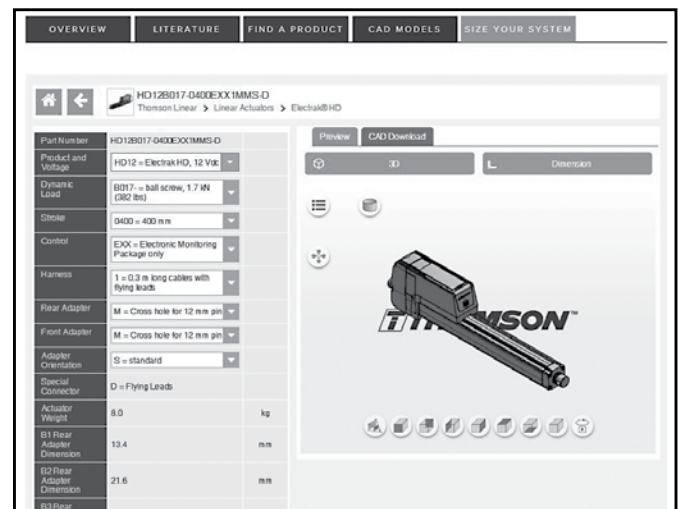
OVERVIEW | LITERATURE | FIND A PRODUCT | CAD MODELS | SIZE YOUR SYSTEM

HD12B017-0400EXX1MMS-D
Thomson Linear > Linear Actuators > Electrak® HD

| Part Number | HD12B017-0400EXX1MMS-D | |
|---|---|---|
| Product and Voltage | HD12 = Electrak HD, 12 Vdc | |
| Dynamic Load | B017- = ball screw, 1.7 kN (382 lbs) | |
| Stroke | 0400 = 400 mm | |
| Control | EXX = Electronic Monitoring Package only | |
| Harness | 1 = 0.3 m long cables with flying leads | |
| Rear Adapter | M = Cross hole for 12 mm pin | |
| Front Adapter | M = Cross hole for 12 mm pin | |
| Adapter Orientation | S = standard | |
| Special Connector | D = Flying Leads | |
| Actuator Weight | 8.0 | kg |
| B1 Rear Adapter Dimension | 13.4 | mm |
| B2 Rear Adapter Dimension | 21.6 | mm |
| B3 Rear | | |

Preview | CAD Download

3D | Dimension

THOMSON™